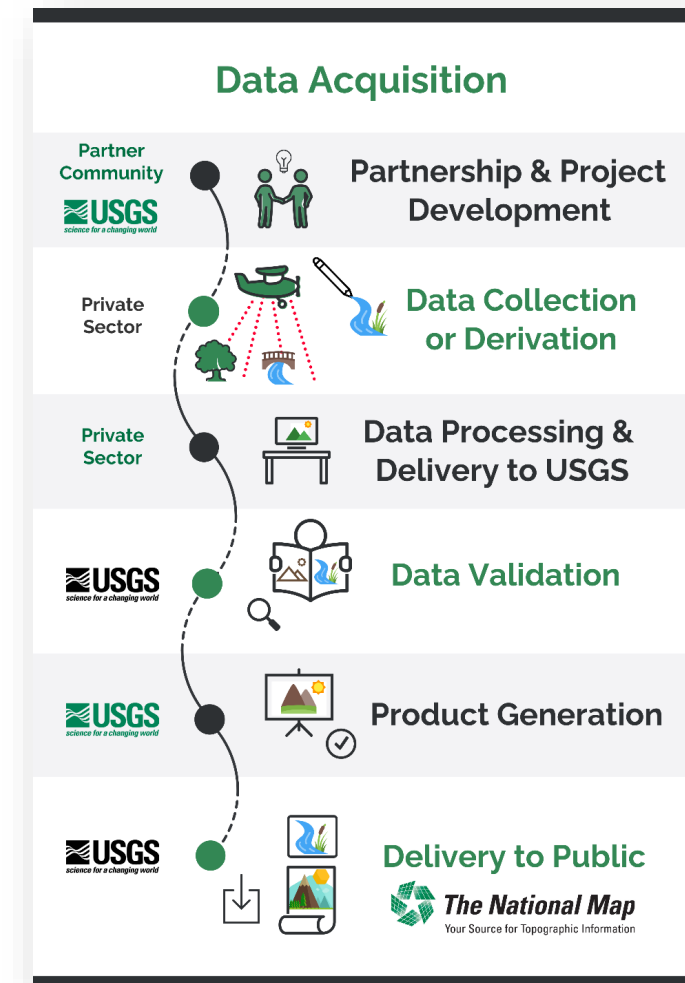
Data Acquisition

Partner Community
USGS
science for a changing world
Partnership & Project Development

Private Sector
Data Collection or Derivation

Private Sector
Data Processing & Delivery to USGS

USGS
science for a changing world
Data Validation

USGS
science for a changing world
Product Generation

USGS
science for a changing world
Delivery to Public
The National Map
Your Source for Topographic Information